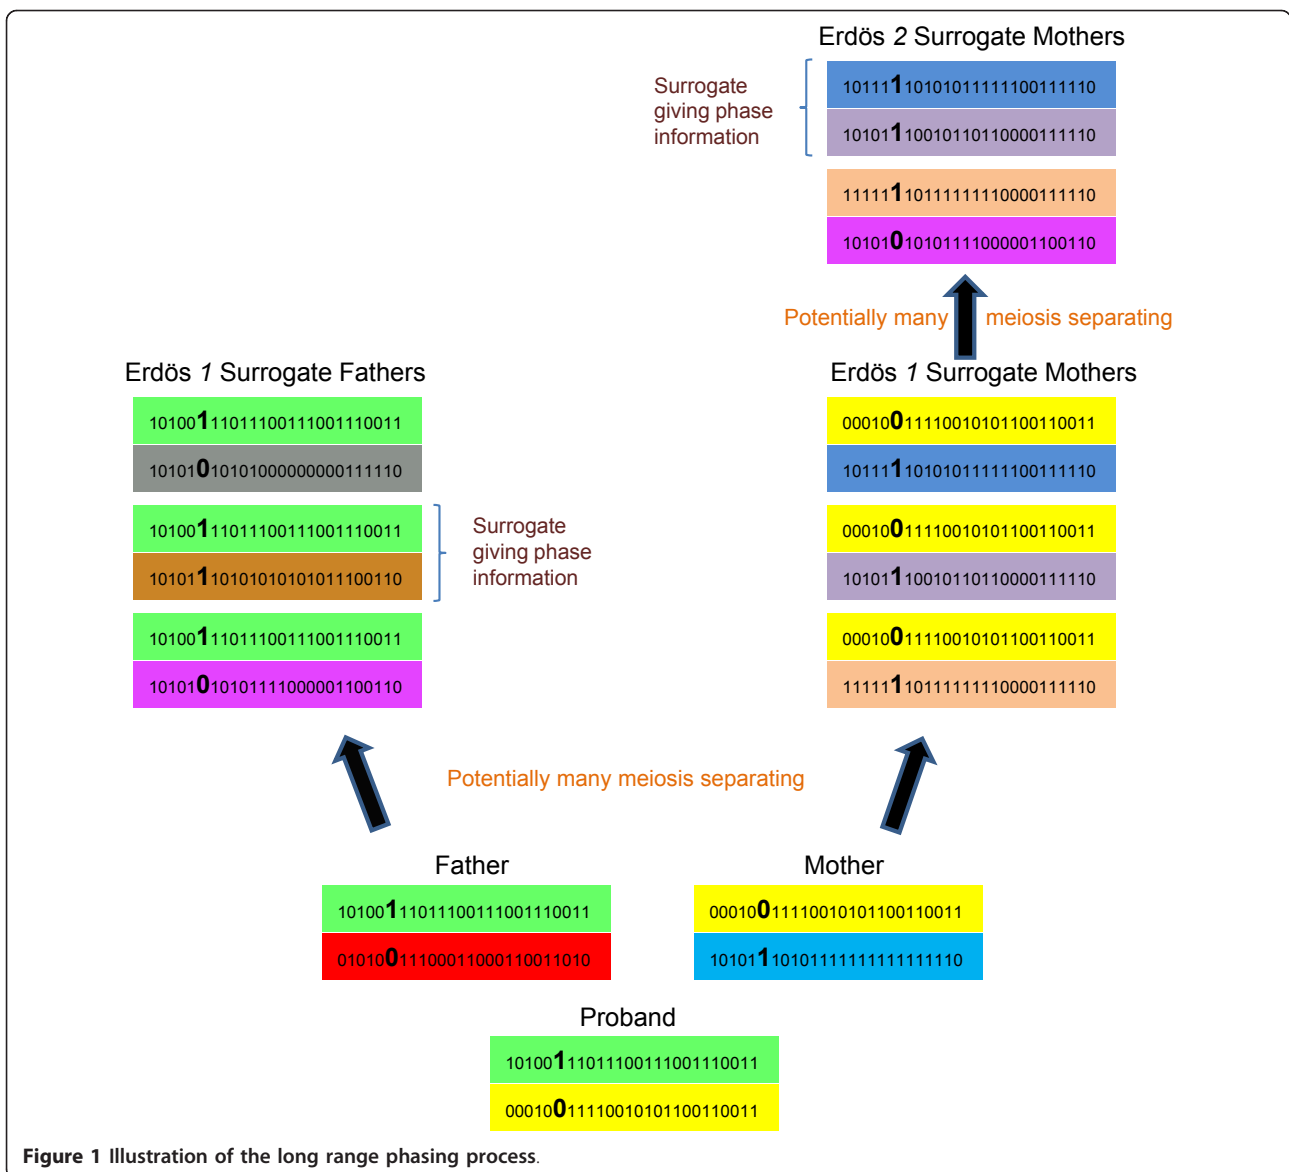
Erdös 2 Surrogate Mothers

Surrogate giving phase information

1011111010101111110011110
1010111001011011000011110
1111111011111111000011110
1010101010111100000110011 0

Potentially many meiosis separating

Erdös 1 Surrogate Fathers

1010011101110011100111001 1
1010101010100000000011111 0
1010011101110011100111001 1
1010111010101010101110011 0
1010011101110011100111001 1
1010101010111100000110011 0

Surrogate giving phase information

Erdös 1 Surrogate Mothers

0001001111001010110011001 1
1011111010101111110011111 0
0001001111001010110011001 1
1010111001011011000011111 0
0001001111001010110011001 1
1111111011111111000011111 0

Potentially many meiosis separating

Father

1010011101110011100111001 1
0101001110001100011001101 0

Mother

0001001111001010110011001 1
1010111010111111111111111 0

Proband

1010011101110011100111001 1
0001001111001010110011001 1

Figure 1 Illustration of the long range phasing process.